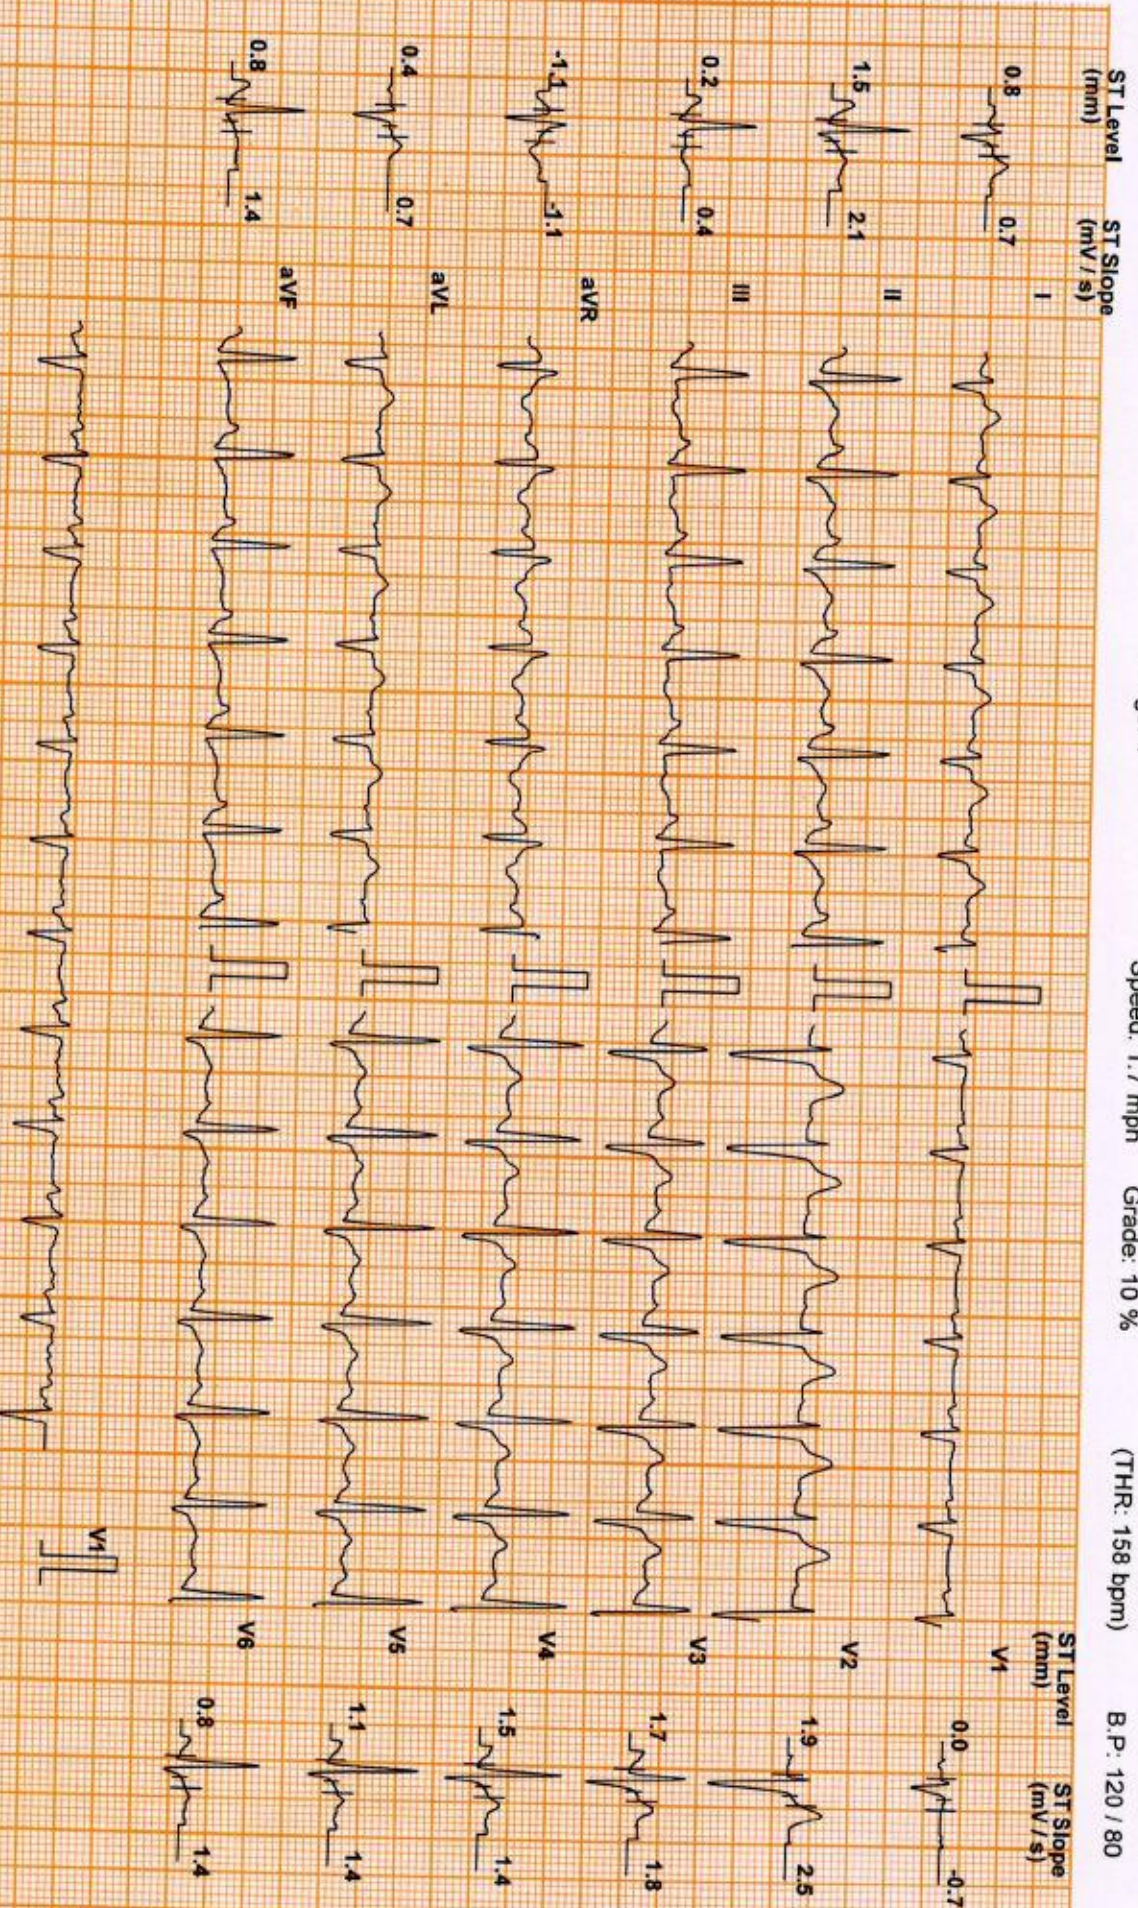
Speed: 1.7 mph Grade: 10 % (THR: 158 bpm) B.P: 120 / 80

ST Level (mm)
ST Slope (mV / s)

0.8 0.7 I
1.5 2.1 II
0.2 0.4 III
-1.1 -1.1 aVR
0.4 0.7 aVL
0.8 1.4 aVF

ST Level (mm)
ST Slope (mV / s)

V1 0.0 -0.7
V2 1.9 2.5
V3 1.7 1.8
V4 1.5 1.4
V5 1.1 1.4
V6 0.8 1.4

V1